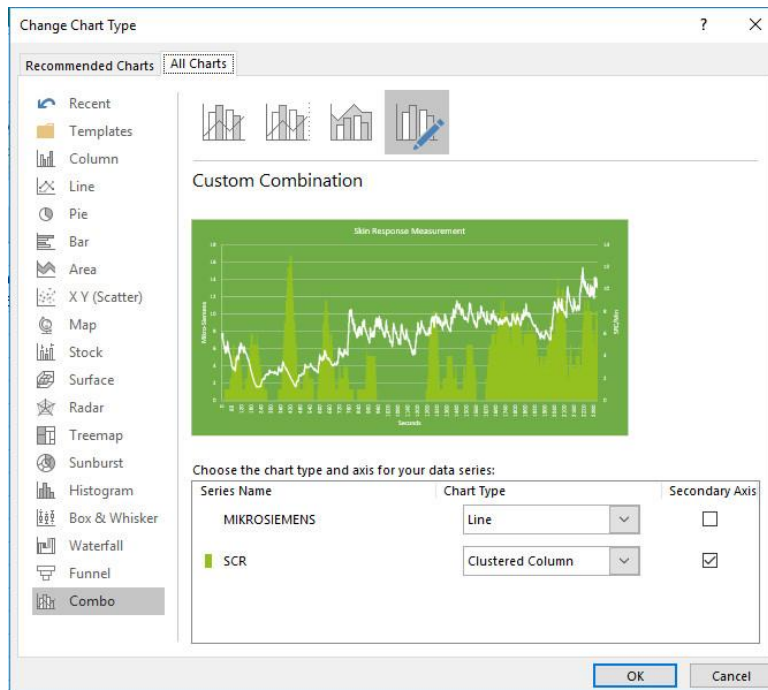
Change Chart Type ? ×

Recommended Charts All Charts

Recent
Templates
Column
Line
Pie
Bar
Area
X Y (Scatter)
Map
Stock
Surface
Radar
Treemap
Sunburst
Histogram
Box & Whisker
Waterfall
Funnel
Combo

Custom Combination

Skin Response Measurement

Seconds

Choose the chart type and axis for your data series:

| Series Name | Chart Type | Secondary Axis |
|---|---|---|
| MIKROSIEMENS | Line | ☐ |
| SCR | Clustered Column | ☑ |

OK Cancel